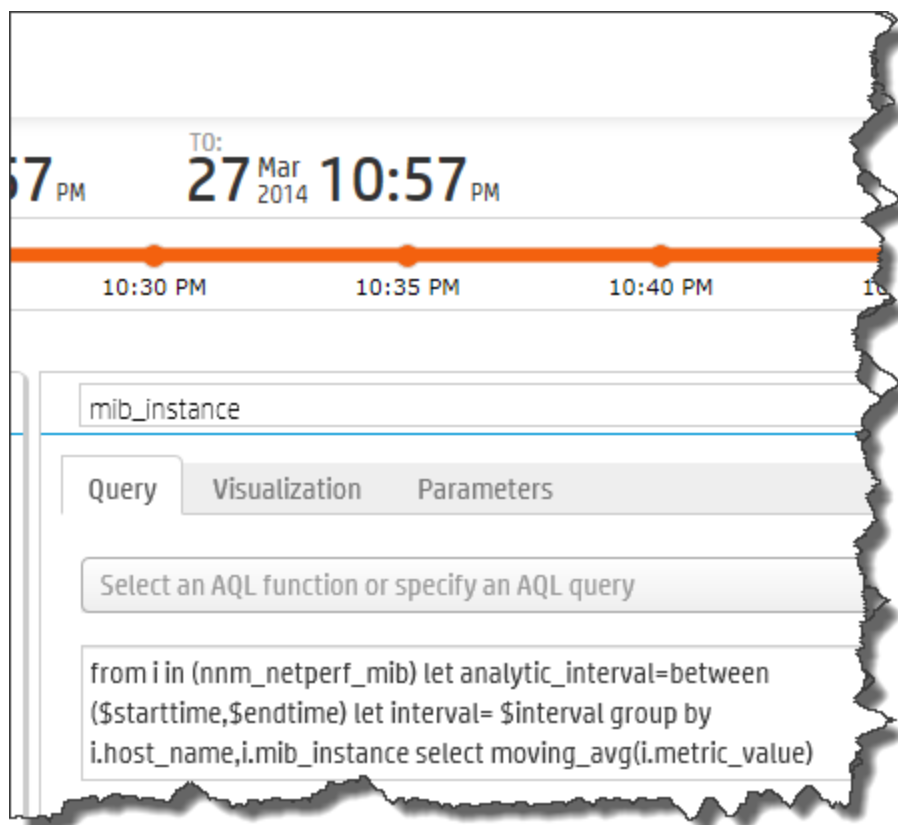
57 PM

TO:
27 Mar 2014 10:57 PM

10:30 PM
10:35 PM
10:40 PM

mib_instance

Query
Visualization
Parameters

Select an AQL function or specify an AQL query

from i in (nnm_netperf_mib) let analytic_interval=between ($starttime,$endtime) let interval= $interval group by i.host_name,i.mib_instance select moving_avg(i.metric_value)